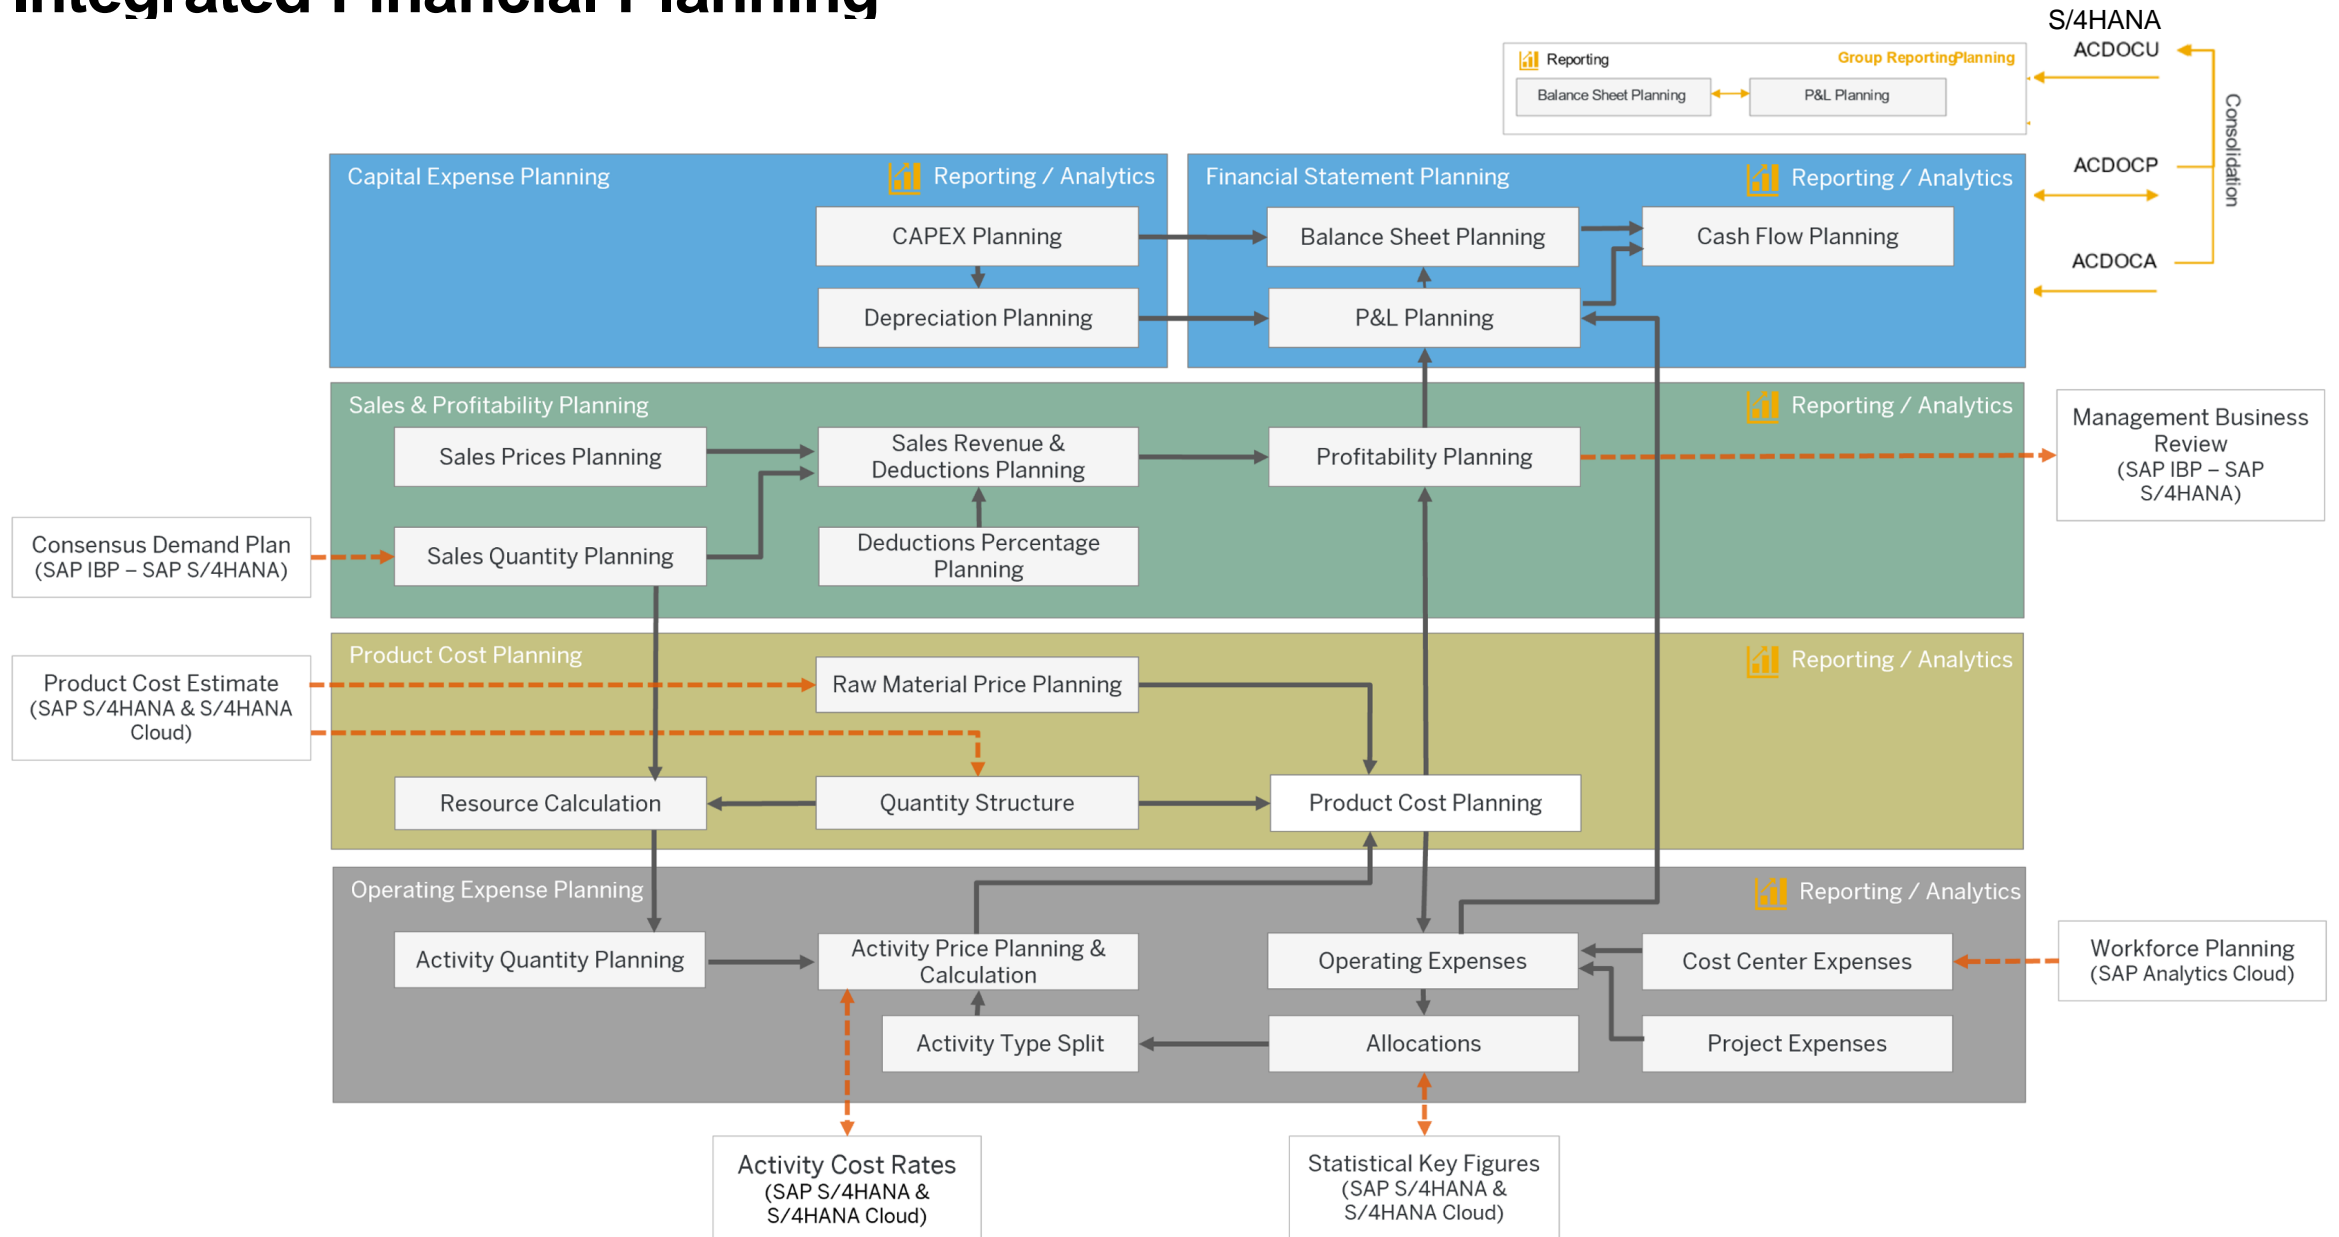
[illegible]

S/4HANA
ACDOCU
ACDOCP
ACDOCA
Consolidation

Reporting
Group ReportingPlanning
Balance Sheet Planning
P&L Planning

Capital Expense Planning
Reporting / Analytics
CAPEX Planning
Depreciation Planning

Financial Statement Planning
Reporting / Analytics
Balance Sheet Planning
Cash Flow Planning
P&L Planning

Sales & Profitability Planning
Reporting / Analytics
Sales Prices Planning
Sales Revenue & Deductions Planning
Profitability Planning
Sales Quantity Planning
Deductions Percentage Planning

Consensus Demand Plan (SAP IBP – SAP S/4HANA)

Management Business Review (SAP IBP – SAP S/4HANA)

Product Cost Planning
Reporting / Analytics
Raw Material Price Planning
Resource Calculation
Quantity Structure
Product Cost Planning

Product Cost Estimate (SAP S/4HANA & S/4HANA Cloud)

Operating Expense Planning
Reporting / Analytics
Activity Quantity Planning
Activity Price Planning & Calculation
Operating Expenses
Cost Center Expenses
Activity Type Split
Allocations
Project Expenses

Workforce Planning (SAP Analytics Cloud)

Activity Cost Rates (SAP S/4HANA & S/4HANA Cloud)

Statistical Key Figures (SAP S/4HANA & S/4HANA Cloud)